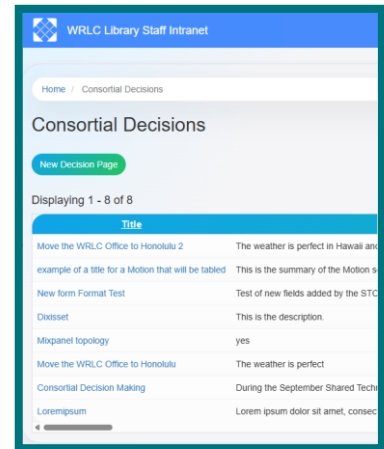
WRLC Library Staff Intranet

Home / Consortial Decisions

Consortial Decisions

New Decision Page

Displaying 1 - 8 of 8

| Title | |
|---|---|
| Move the WRLC Office to Honolulu 2 | The weather is perfect in Hawaii and |
| example of a title for a Motion that will be tabled | This is the summary of the Motion s |
| New form Format Test | Test of new fields added by the STC |
| Dixisset | This is the description. |
| Mixpanel topology | yes |
| Move the WRLC Office to Honolulu | The weather is perfect |
| Consortial Decision Making | During the September Shared Techn |
| Loremipsum | Lorem ipsum dolor sit amet, consect |